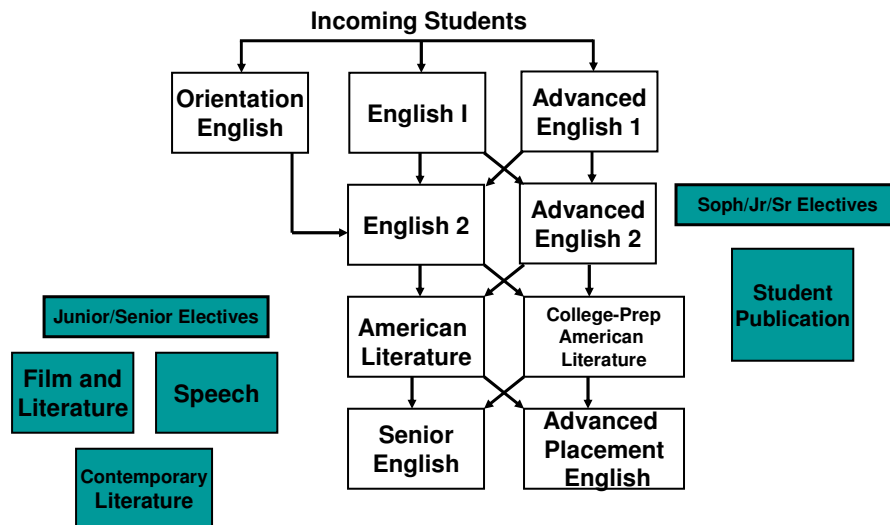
Incoming Students

Orientation English

English I

Advanced English 1

English 2

Advanced English 2

American Literature

College-Prep American Literature

Senior English

Advanced Placement English

Soph/Jr/Sr Electives

Student Publication

Junior/Senior Electives

Film and Literature

Speech

Contemporary Literature